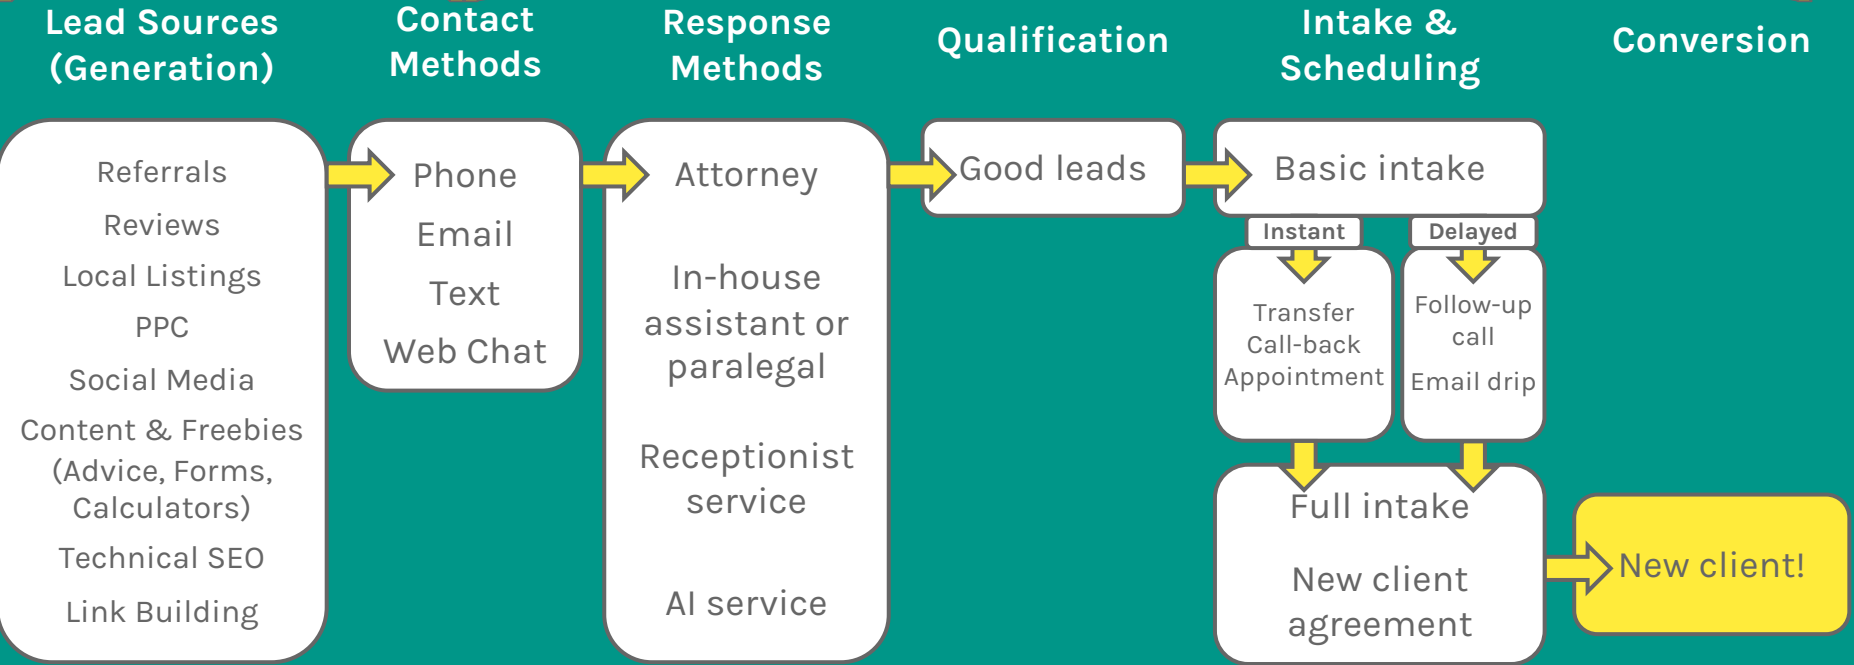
Lead Sources (Generation)

Contact Methods

Response Methods

Qualification

Intake & Scheduling

Conversion

Referrals
Reviews
Local Listings
PPC
Social Media
Content & Freebies (Advice, Forms, Calculators)
Technical SEO
Link Building

Phone
Email
Text
Web Chat

Attorney

In-house assistant or paralegal

Receptionist service

AI service

Good leads

Basic intake

Instant

Delayed

Transfer
Call-back
Appointment

Follow-up call

Email drip

Full intake

New client agreement

New client!